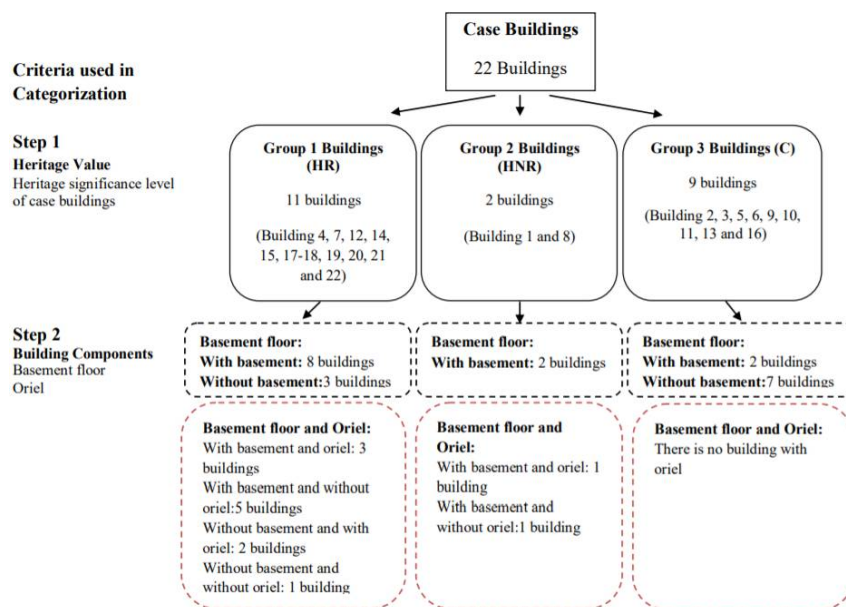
Case Buildings

22 Buildings

Criteria used in Categorization

Step 1
Heritage Value
Heritage significance level of case buildings

Group 1 Buildings (HR)

11 buildings

(Building 4, 7, 12, 14, 15, 17-18, 19, 20, 21 and 22)

Group 2 Buildings (HNR)

2 buildings

(Building 1 and 8)

Group 3 Buildings (C)

9 buildings

(Building 2, 3, 5, 6, 9, 10, 11, 13 and 16)

Step 2
Building Components
Basement floor
Oriel

Basement floor:
With basement: 8 buildings
Without basement:3 buildings

Basement floor:
With basement: 2 buildings

Basement floor:
With basement: 2 buildings
Without basement:7 buildings

Basement floor and Oriel:
With basement and oriel: 3 buildings
With basement and without oriel:5 buildings
Without basement and with oriel: 2 buildings
Without basement and without oriel: 1 building

Basement floor and Oriel:
With basement and oriel: 1 building
With basement and without oriel:1 building

Basement floor and Oriel:
There is no building with oriel